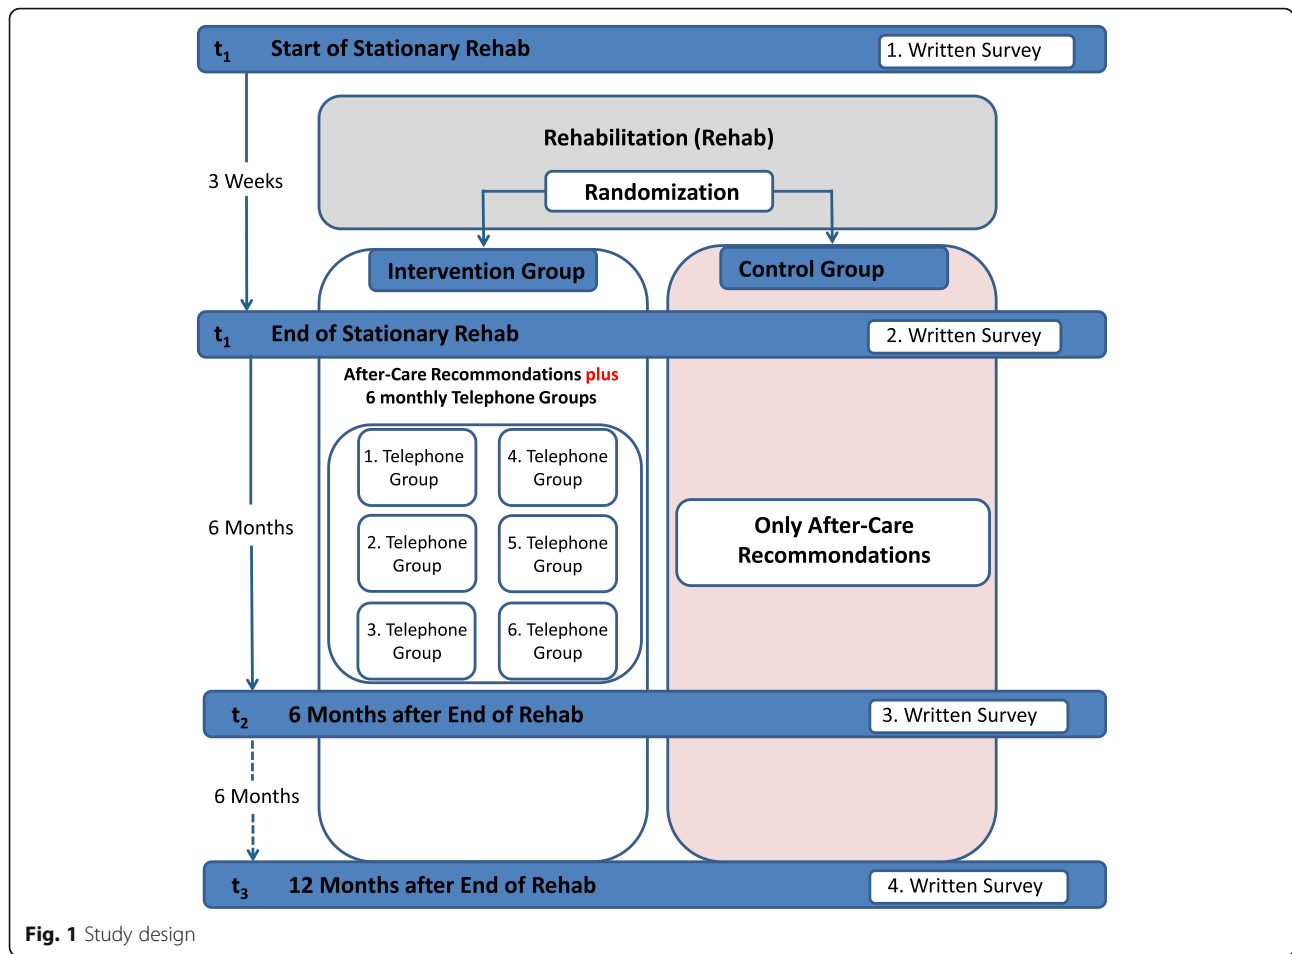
$t_1$ Start of Stationary Rehab

1. Written Survey

Rehabilitation (Rehab)

Randomization

3 Weeks

Intervention Group

Control Group

$t_1$ End of Stationary Rehab

2. Written Survey

After-Care Recommondations plus 6 monthly Telephone Groups

1. Telephone Group

4. Telephone Group

2. Telephone Group

5. Telephone Group

3. Telephone Group

6. Telephone Group

6 Months

Only After-Care Recommondations

$t_2$ 6 Months after End of Rehab

3. Written Survey

6 Months

$t_3$ 12 Months after End of Rehab

4. Written Survey

Fig. 1 Study design